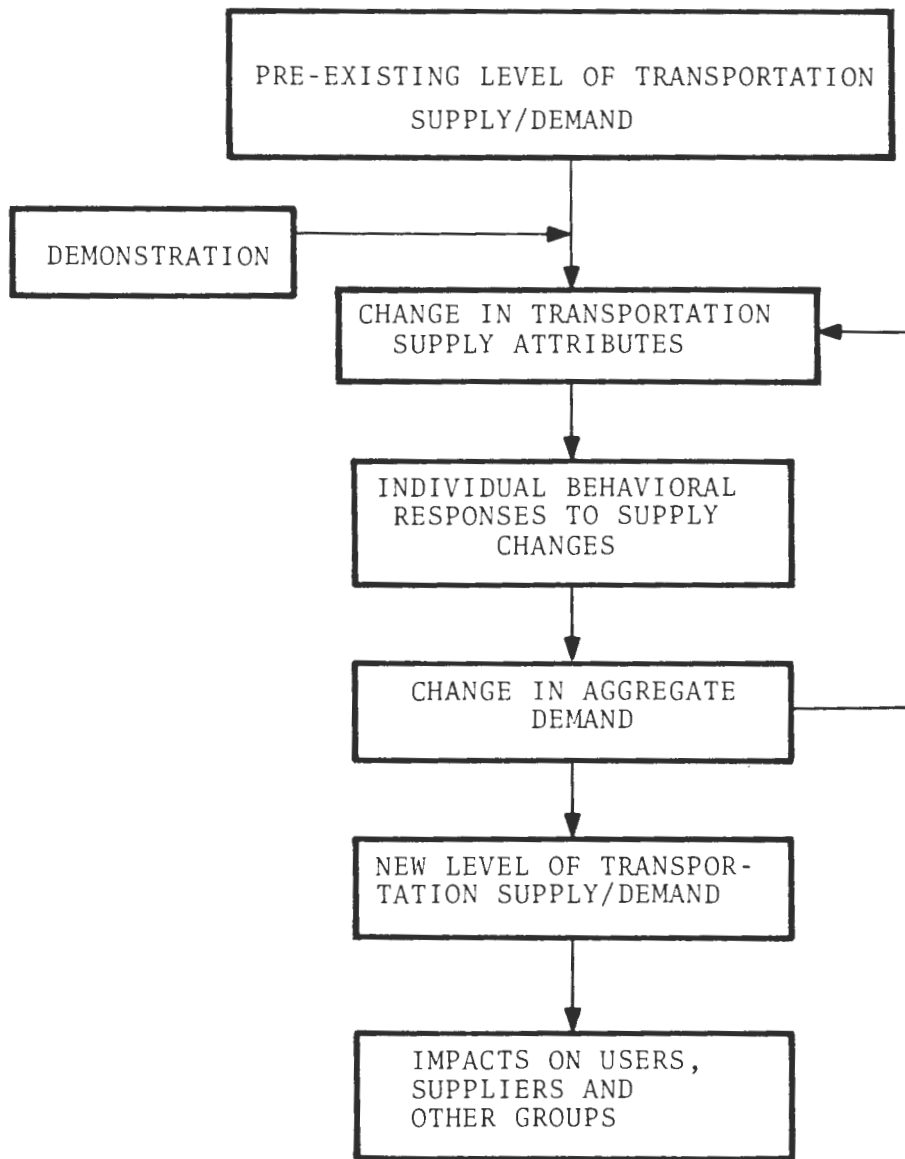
PRE-EXISTING LEVEL OF TRANSPORTATION SUPPLY/DEMAND

DEMONSTRATION

CHANGE IN TRANSPORTATION SUPPLY ATTRIBUTES

INDIVIDUAL BEHAVIORAL RESPONSES TO SUPPLY CHANGES

CHANGE IN AGGREGATE DEMAND

NEW LEVEL OF TRANSPORTATION SUPPLY/DEMAND

IMPACTS ON USERS, SUPPLIERS AND OTHER GROUPS